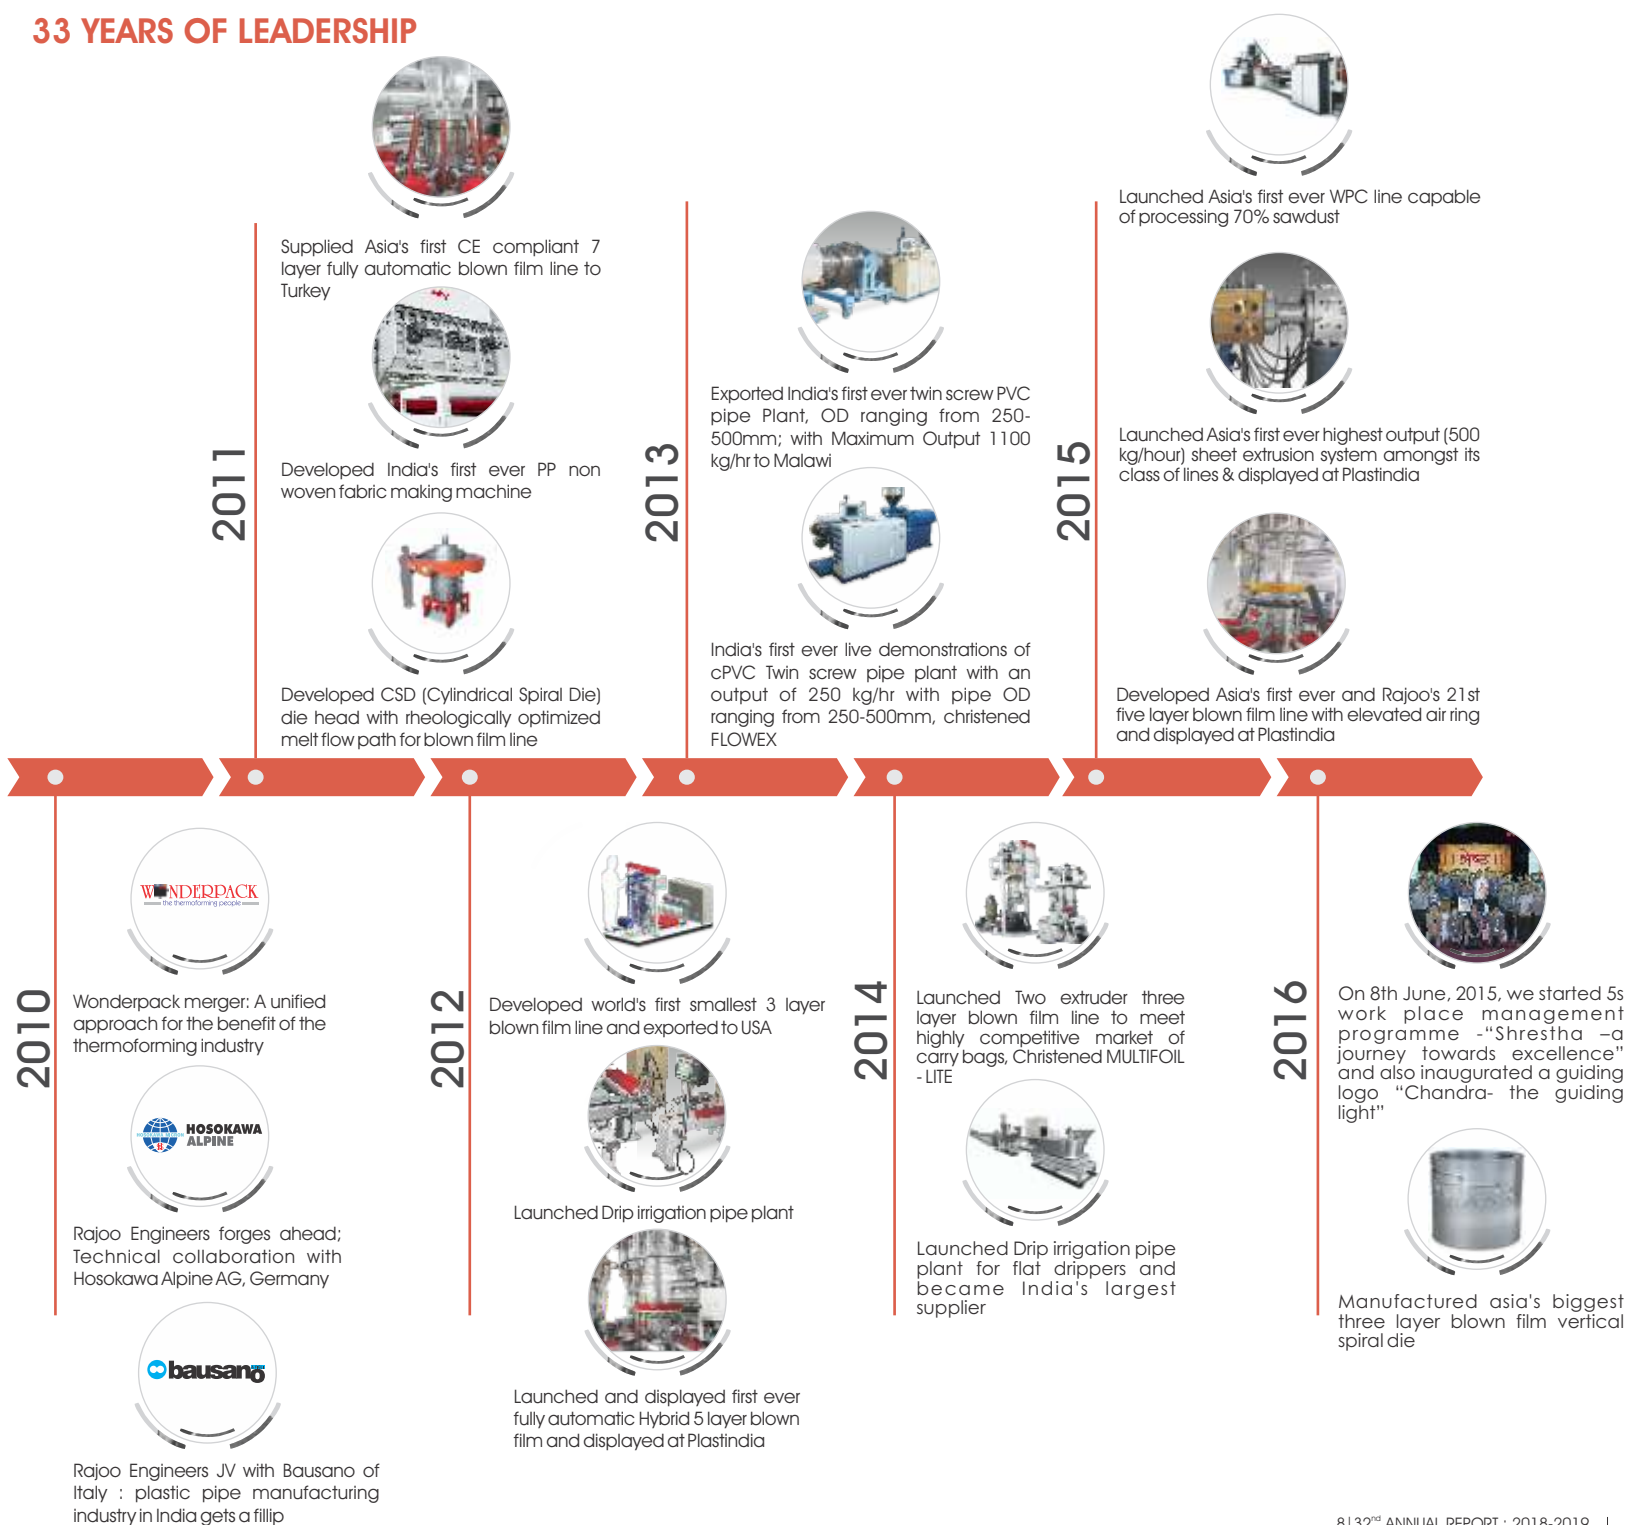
33 YEARS OF LEADERSHIP

2011

Supplied Asia's first CE compliant 7 layer fully automatic blown film line to Turkey

Developed India's first ever PP non woven fabric making machine

Developed CSD (Cylindrical Spiral Die) die head with rheologically optimized melt flow path for blown film line

2013

Exported India's first ever twin screw PVC pipe Plant, OD ranging from 250-500mm; with Maximum Output 1100 kg/hr to Malawi

India's first ever live demonstrations of cPVC Twin screw pipe plant with an output of 250 kg/hr with pipe OD ranging from 250-500mm, christened FLOWEX

2015

Launched Asia's first ever WPC line capable of processing 70% sawdust

Launched Asia's first ever highest output (500 kg/hour) sheet extrusion system amongst its class of lines & displayed at Plastindia

Developed Asia's first ever and Rajoo's 21st five layer blown film line with elevated air ring and displayed at Plastindia

2010

WONDERPACK
the thermoforming people

Wonderpack merger: A unified approach for the benefit of the thermoforming industry

HOSOKAWA ALPINE

Rajoo Engineers forges ahead; Technical collaboration with Hosokawa Alpine AG, Germany

bausano

Rajoo Engineers JV with Bausano of Italy : plastic pipe manufacturing industry in India gets a fillip

2012

Developed world's first smallest 3 layer blown film line and exported to USA

Launched Drip irrigation pipe plant

Launched and displayed first ever fully automatic Hybrid 5 layer blown film and displayed at Plastindia

2014

Launched Two extruder three layer blown film line to meet highly competitive market of carry bags, Christened MULTIFOIL - LITE

Launched Drip irrigation pipe plant for flat drippers and became India's largest supplier

2016

On 8th June, 2015, we started 5s work place management programme -"Shrestha –a journey towards excellence" and also inaugurated a guiding logo "Chandra- the guiding light"

Manufactured asia's biggest three layer blown film vertical spiral die

8 | 32$^{nd}$ ANNUAL REPORT : 2018-2019